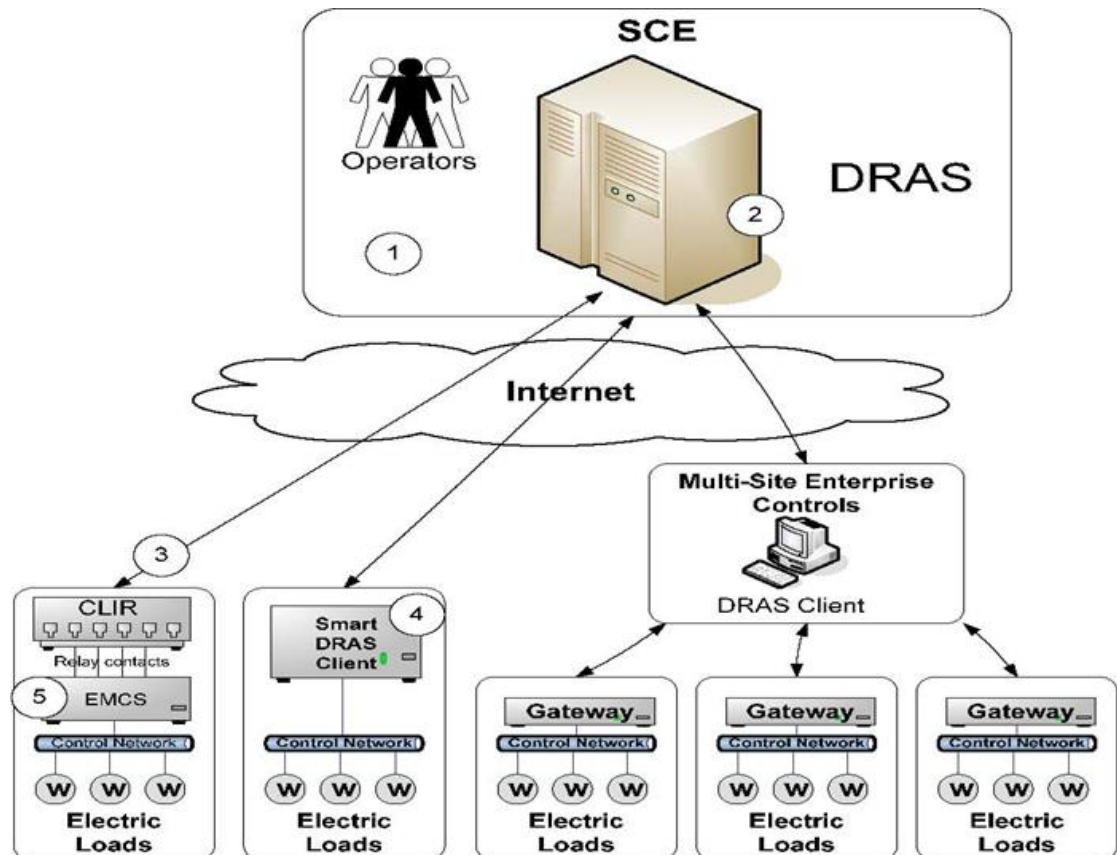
SCE

Operators

DRAS

2

1

Internet

Multi-Site Enterprise Controls

DRAS Client

3

CLIR

Relay contacts

5

EMCS

Control Network

W W W

Electric Loads

Smart DRAS Client

4

Control Network

W W W

Electric Loads

Gateway

Control Network

W W W

Electric Loads

Gateway

Control Network

W W W

Electric Loads

Gateway

Control Network

W W W

Electric Loads